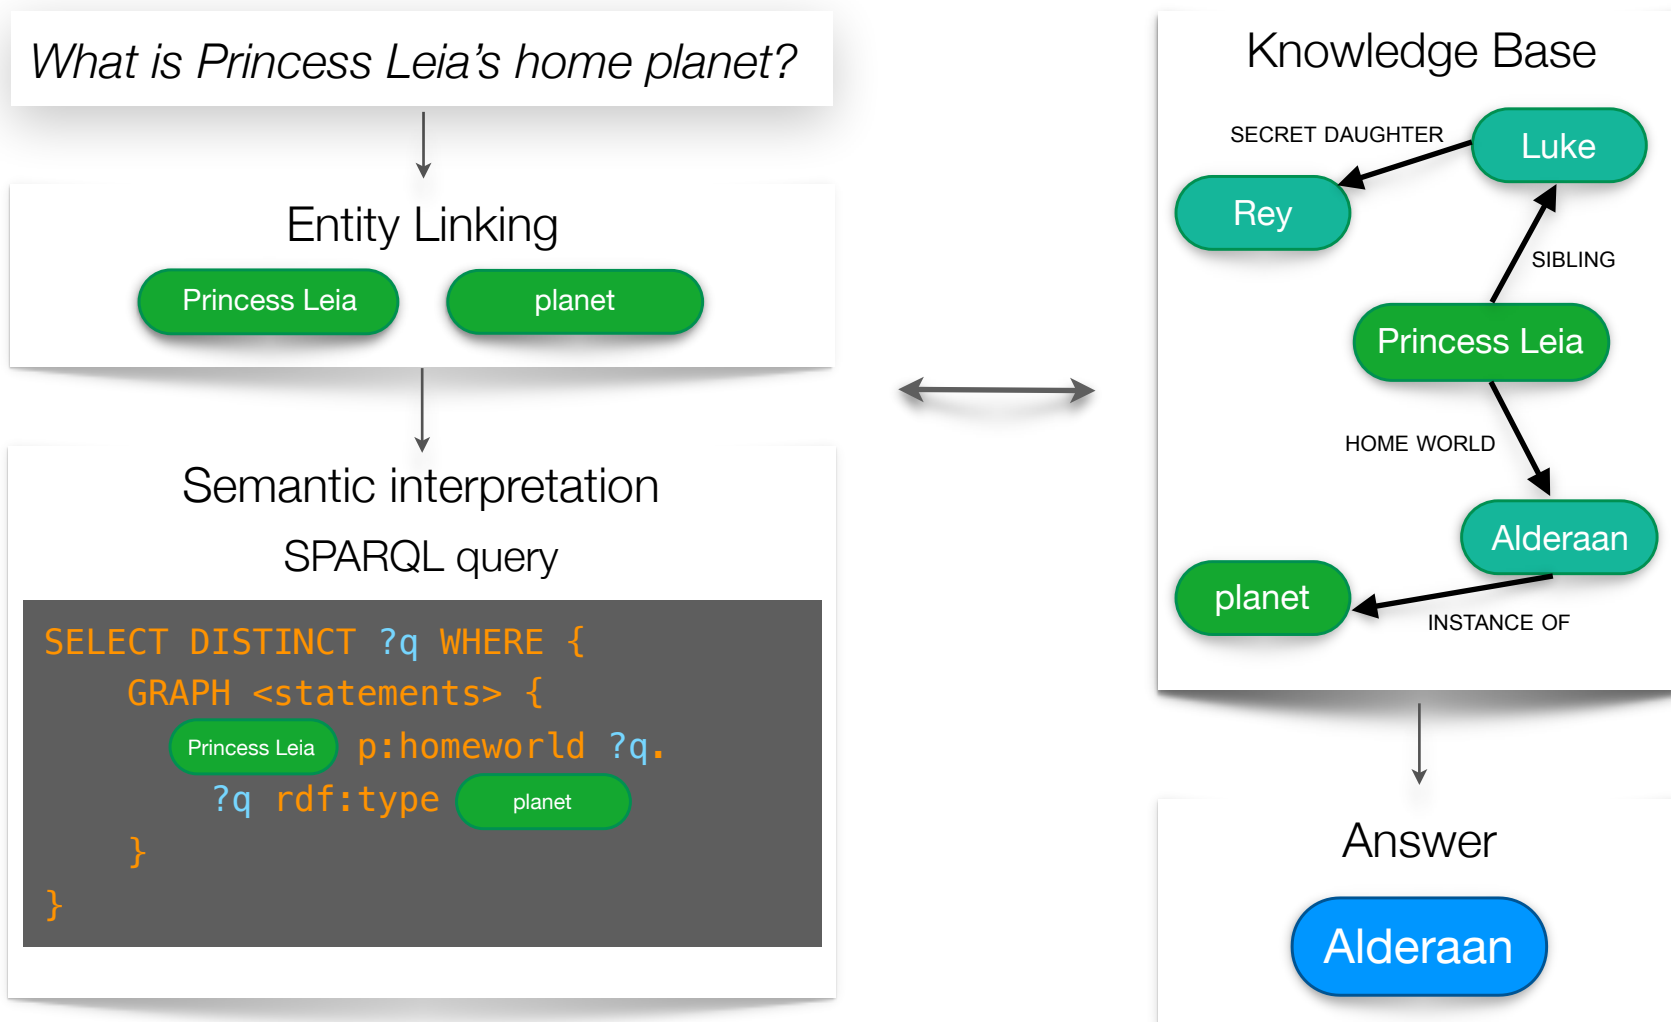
What is Princess Leia's home planet?

Entity Linking

Princess Leia

planet

Semantic interpretation

SPARQL query

SELECT DISTINCT ?q WHERE {
GRAPH <statements> {
Princess Leia p:homeworld ?q.
?q rdf:type planet
}
}

Knowledge Base

SECRET DAUGHTER

Luke

Rey

SIBLING

Princess Leia

HOME WORLD

Alderaan

planet

INSTANCE OF

Answer

Alderaan